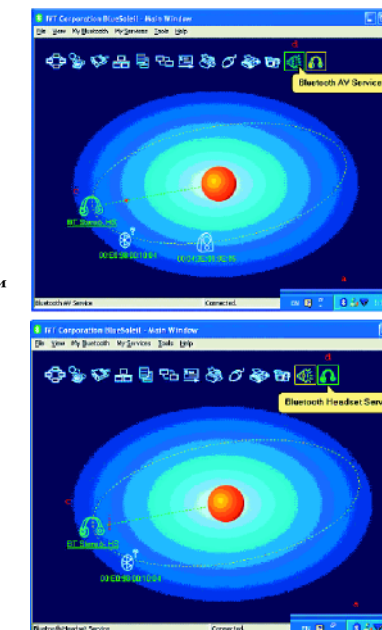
IVT Corporation BlueSoleil - Main Window
File View My Bluetooth My Services Tools Help
d
Bluetooth AV Service
c
BT Stereo HS
00:E0:98:00:10:04
00:0A:3A:00:9C:95
a
Bluetooth AV Service
Connected.

и

IVT Corporation BlueSoleil - Main Window
File View My Bluetooth My Services Tools Help
d
Bluetooth Headset Serv
c
BT Stereo HS
00:E0:98:00:10:04
a
Bluetooth Headset Service
Connected.